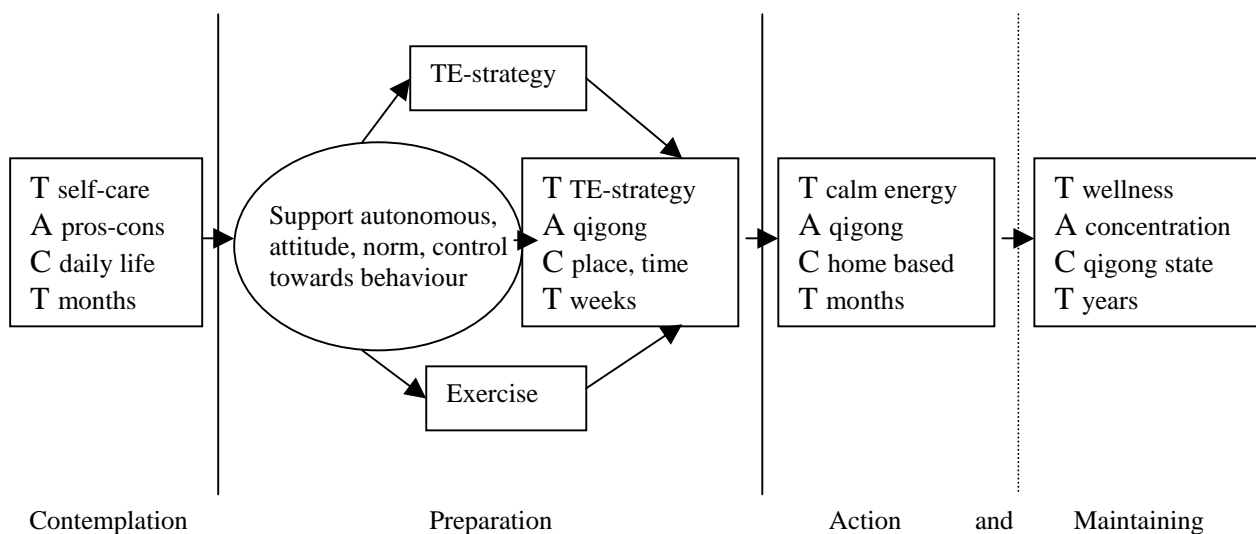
TE-strategy

T self-care
A pros-cons
C daily life
T months

Support autonomous, attitude, norm, control towards behaviour

T TE-strategy
A qigong
C place, time
T weeks

Exercise

T calm energy
A qigong
C home based
T months

T wellness
A concentration
C qigong state
T years

Contemplation Preparation Action and Maintaining